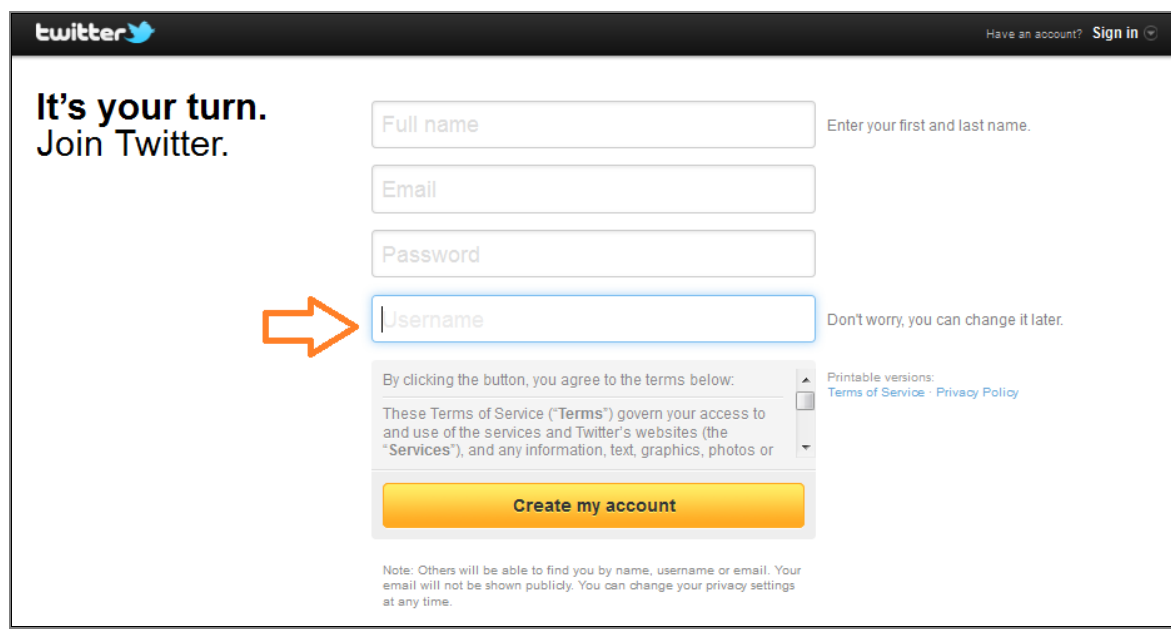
twitter

Have an account? Sign in

It's your turn.
Join Twitter.

Full name

Enter your first and last name.

Email

Password

Username

Don't worry, you can change it later.

By clicking the button, you agree to the terms below:

These Terms of Service ("**Terms**") govern your access to and use of the services and Twitter's websites (the "**Services**"), and any information, text, graphics, photos or

Printable versions:
Terms of Service · Privacy Policy

Create my account

Note: Others will be able to find you by name, username or email. Your email will not be shown publicly. You can change your privacy settings at any time.